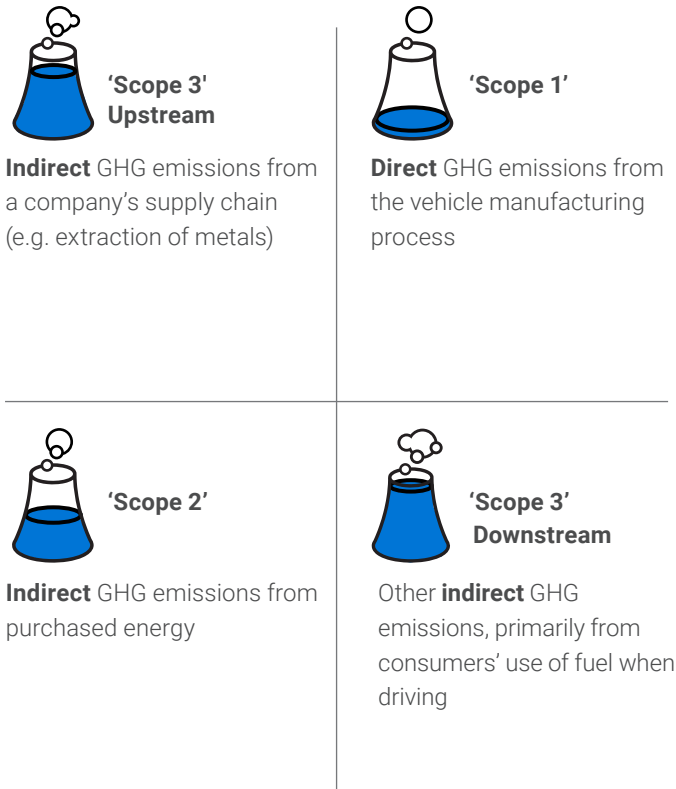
'Scope 3' Upstream

**Indirect** GHG emissions from a company's supply chain (e.g. extraction of metals)

'Scope 1'

**Direct** GHG emissions from the vehicle manufacturing process

'Scope 2'

**Indirect** GHG emissions from purchased energy

'Scope 3' Downstream

Other **indirect** GHG emissions, primarily from consumers' use of fuel when driving